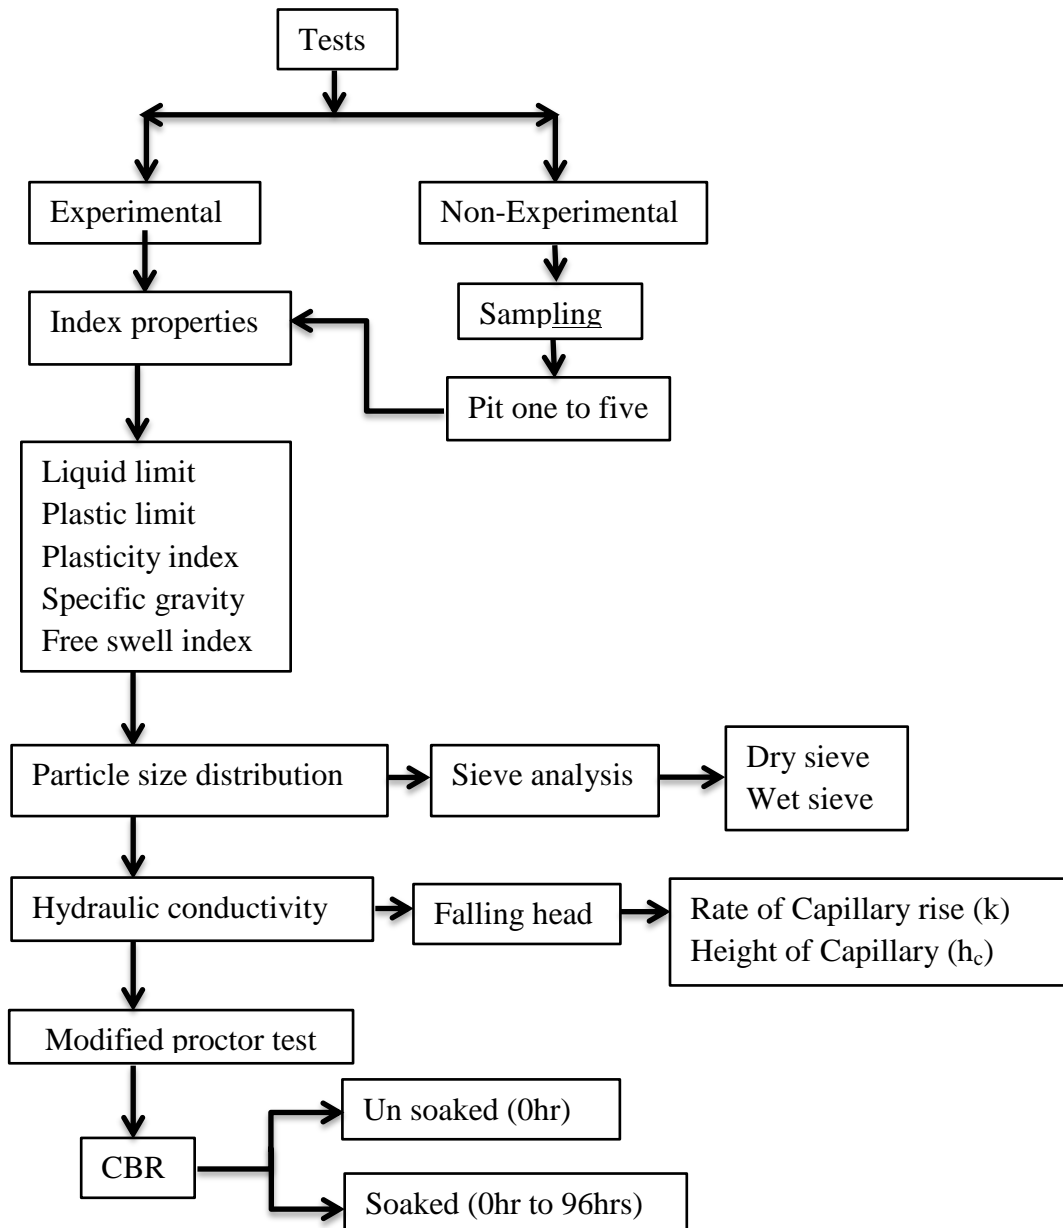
Tests

Experimental

Non-Experimental

Sampling

Index properties

Pit one to five

Liquid limit
Plastic limit
Plasticity index
Specific gravity
Free swell index

Particle size distribution

Sieve analysis

Dry sieve
Wet sieve

Hydraulic conductivity

Falling head

Rate of Capillary rise (k)
Height of Capillary ($h_c$)

Modified proctor test

CBR

Un soaked (0hr)

Soaked (0hr to 96hrs)